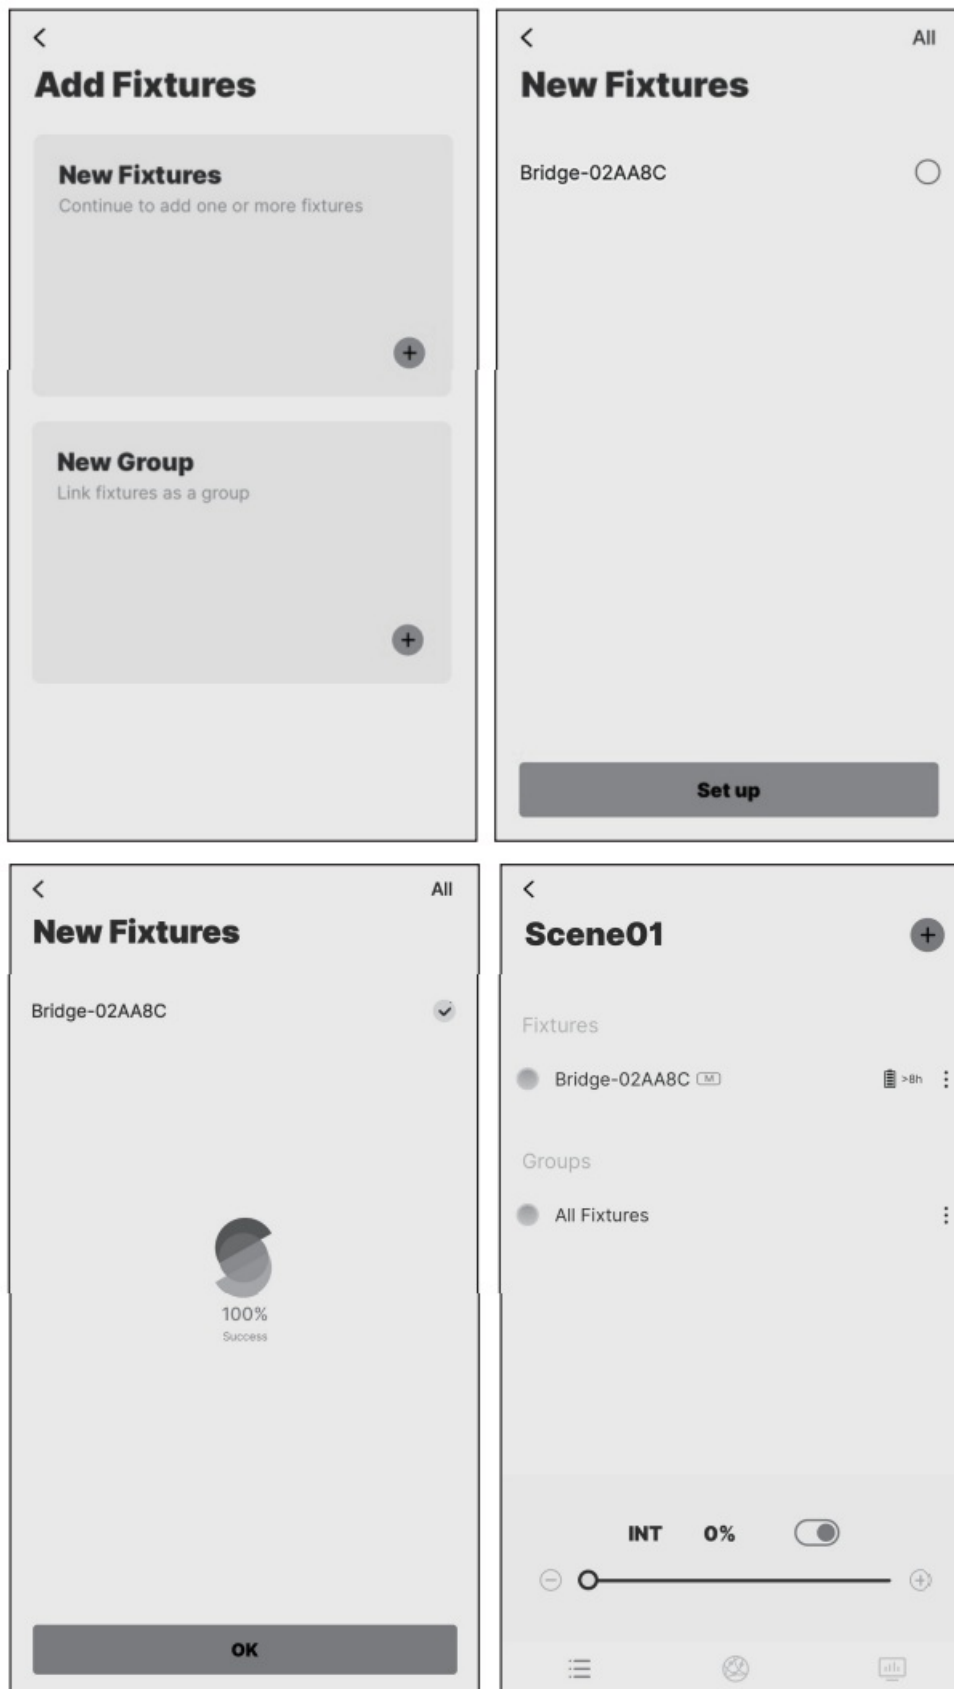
<

Add Fixtures

New Fixtures
Continue to add one or more fixtures

+

New Group
Link fixtures as a group

+

<
All

New Fixtures

Bridge-02AA8C

Set up

<
All

New Fixtures

Bridge-02AA8C

100%
Success

OK

<

Scene01

+

Fixtures

Bridge-02AA8C M >8h

Groups

All Fixtures

INT 0%